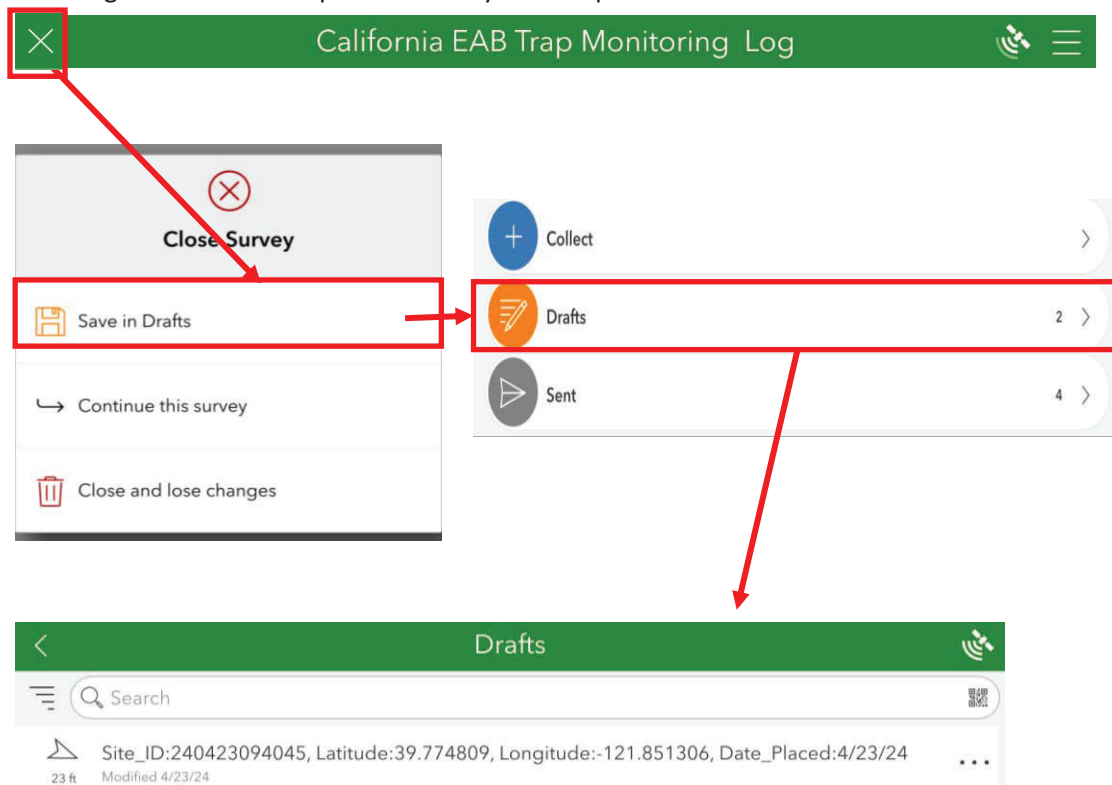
California EAB Trap Monitoring Log

Close Survey

Save in Drafts

Continue this survey

Close and lose changes

Collect

Drafts 2

Sent 4

Drafts

Search

Site_ID:240423094045, Latitude:39.774809, Longitude:-121.851306, Date_Placed:4/23/24

23 ft

Modified 4/23/24